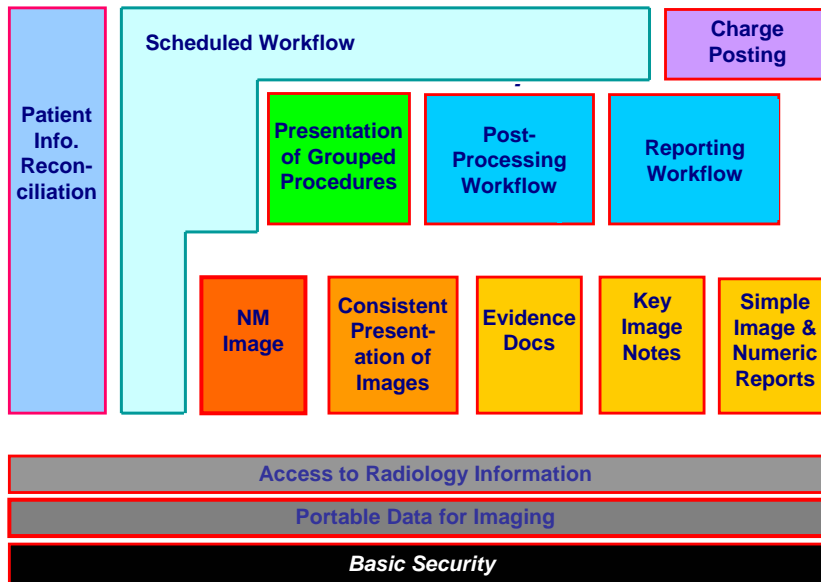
Patient Info. Reconciliation

Scheduled Workflow

Charge Posting

Presentation of Grouped Procedures

Post-Processing Workflow

Reporting Workflow

NM Image

Consistent Presentation of Images

Evidence Docs

Key Image Notes

Simple Image & Numeric Reports

Access to Radiology Information

Portable Data for Imaging

Basic Security